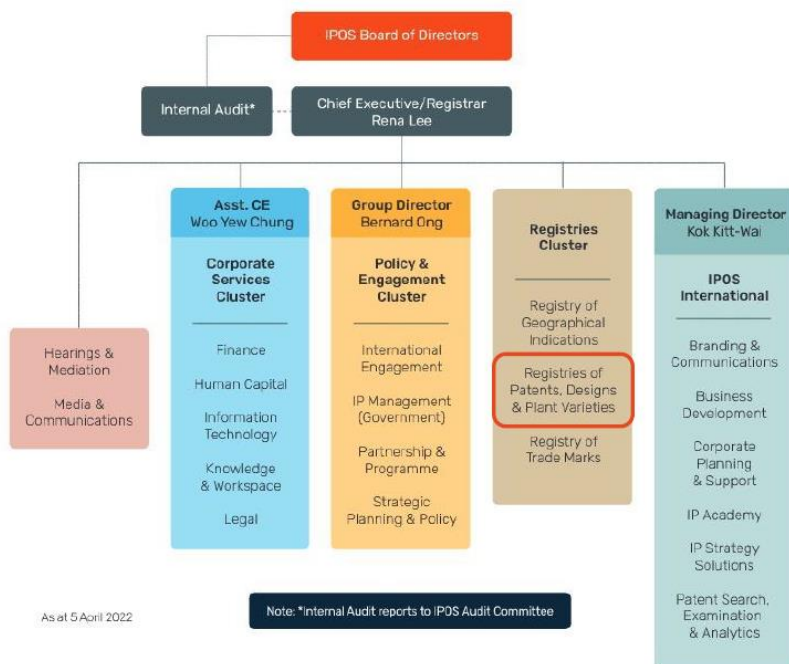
IPOS Board of Directors

Internal Audit*

Chief Executive/Registrar
Rena Lee

Hearings & Mediation

Media & Communications

Asst. CE
Woo Yew Chung

Corporate Services Cluster

Finance

Human Capital

Information Technology

Knowledge & Workspace

Legal

Group Director
Bernard Ong

Policy & Engagement Cluster

International Engagement

IP Management (Government)

Partnership & Programme

Strategic Planning & Policy

Registries Cluster

Registry of Geographical Indications

Registries of Patents, Designs & Plant Varieties

Registry of Trade Marks

Managing Director
Kok Kitt-Wai

IPOS International

Branding & Communications

Business Development

Corporate Planning & Support

IP Academy

IP Strategy Solutions

Patent Search, Examination & Analytics

As at 5 April 2022

Note: *Internal Audit reports to IPOS Audit Committee